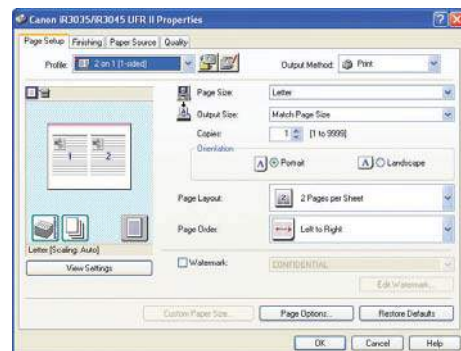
Canon iR3035/iR3045 UFR II Properties

Page Setup | Finishing | Paper Source | Quality

Profile: 2 on 1 (1-sided)

Output Method: Print

Page Size: Letter

Output Size: Match Page Size

Copies: 1 [1 to 9999]

Orientation

A Portrait

A Landscape

1 2

Letter [Scaling: Auto]

View Settings

Page Layout: 2 Pages per Sheet

Page Order: Left to Right

Watermark: CONFIDENTIAL

Edit Watermark...

Custom Paper Size...

Page Options...

Restore Defaults

OK Cancel Help